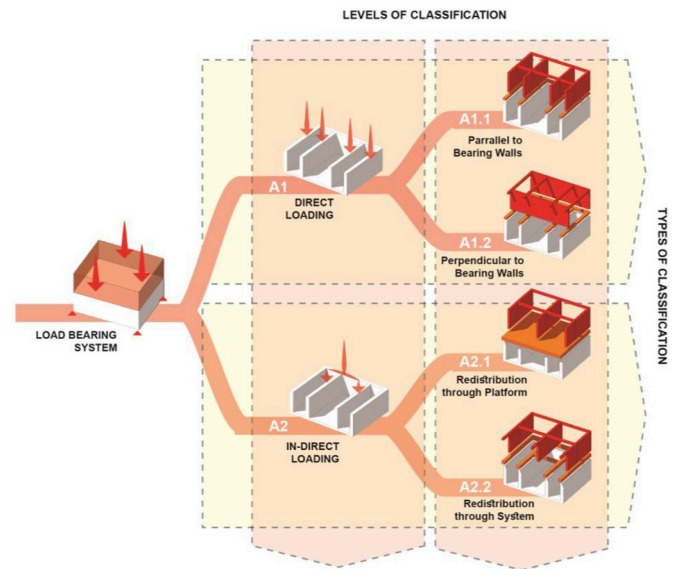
LEVELS OF CLASSIFICATION

LOAD BEARING SYSTEM

A1
DIRECT LOADING

A1.1
Parrallel to Bearing Walls

A1.2
Perpendicular to Bearing Walls

A2
IN-DIRECT LOADING

A2.1
Redistribution through Platform

A2.2
Redistribution through System

TYPES OF CLASSIFICATION